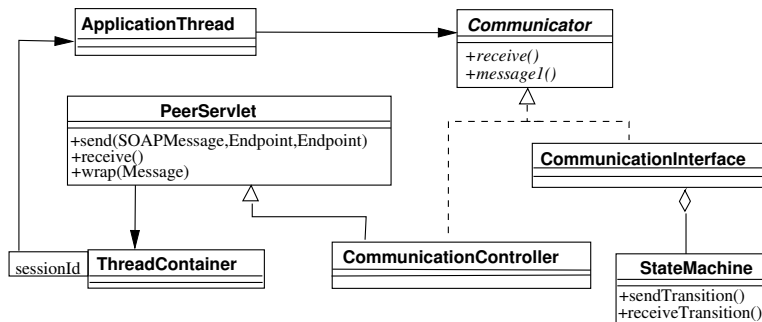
ApplicationThread

Communicator

+receive()
+message1()

PeerServlet

+send(SOAPMessage,Endpoint,Endpoint)
+receive()
+wrap(Message)

CommunicationInterface

sessionId

ThreadContainer

CommunicationController

StateMachine

+sendTransition()
+receiveTransition()